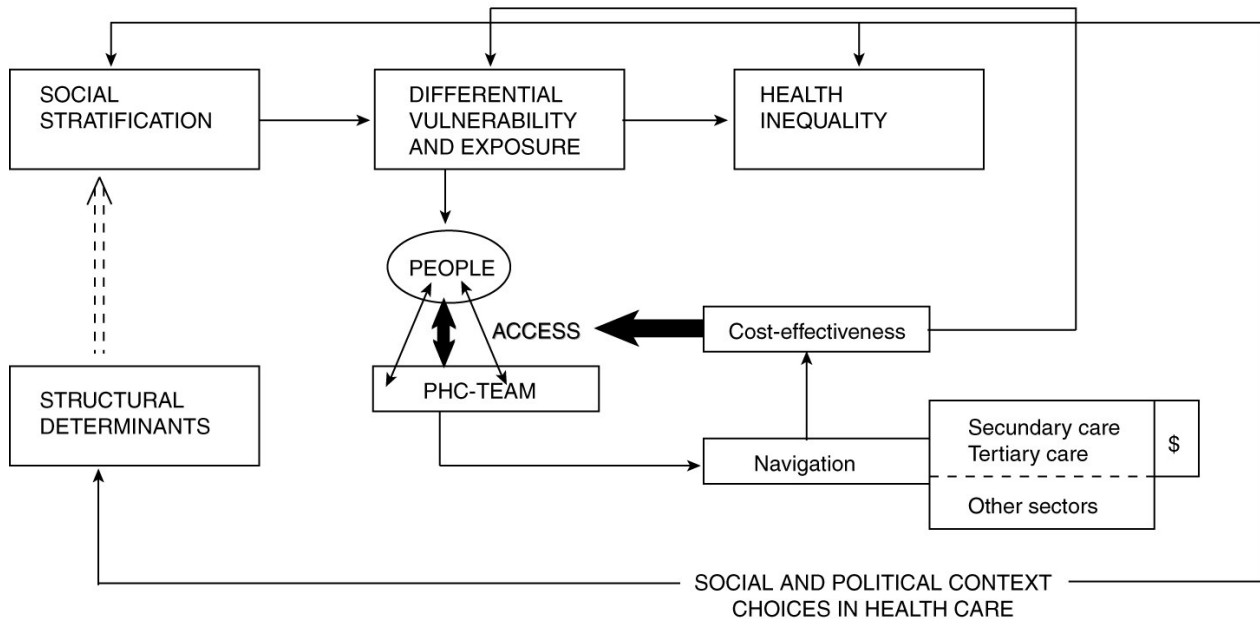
SOCIAL STRATIFICATION

DIFFERENTIAL VULNERABILITY AND EXPOSURE

HEALTH INEQUALITY

PEOPLE

ACCESS

Cost-effectiveness

STRUCTURAL DETERMINANTS

PHC-TEAM

Secundary care
Tertiary care

$

Navigation

Other sectors

SOCIAL AND POLITICAL CONTEXT
CHOICES IN HEALTH CARE